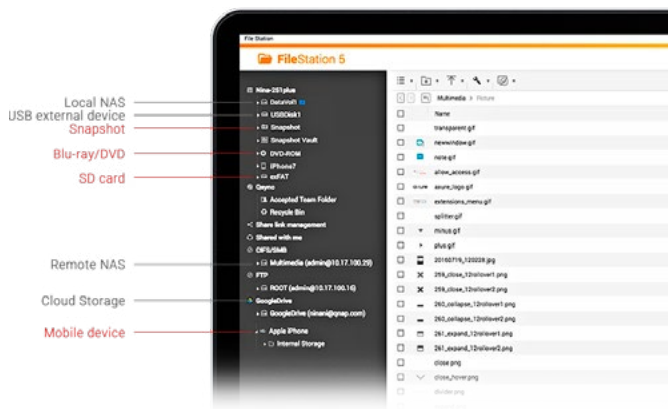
File Station

FileStation 5

Local NAS
USB external device
Snapshot
Blu-ray/DVD
SD card
Remote NAS
Cloud Storage
Mobile device

Nina-251plus
DataVol1
USBDisk1
Snapshot
Snapshot Vault
DVD-ROM
iPhone7
exFAT
Qsync
Accepted Team Folder
Recycle Bin
Share link management
Shared with me
CIFS/SMB
Multimedia (admin@10.17.100.29)
FTP
ROOT (admin@10.17.100.16)
GoogleDrive
GoogleDrive (ninani@qnap.com)
Apple iPhone
Internal Storage

Multimedia > Picture
Name
transparent.gif
newwindow.gif
note.gif
allow_access.gif
azure_logo.gif
extensions_menu.gif
splitter.gif
minus.gif
plus.gif
20160719_120239.jpg
259_close_12rollover1.png
259_close_12rollover2.png
260_collapse_12rollover1.png
260_collapse_12rollover2.png
261_expand_12rollover1.png
261_expand_12rollover2.png
close.png
close_hover.png
divider.png